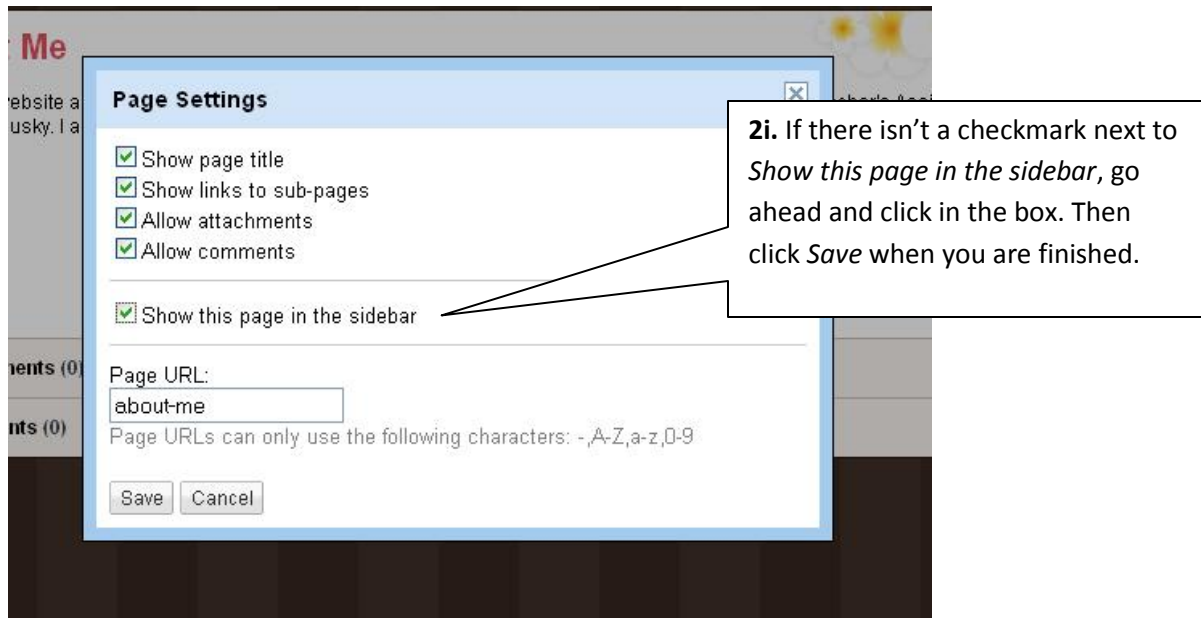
: Me

rebsite a
usky. I a

Page Settings

☑ Show page title
☑ Show links to sub-pages
☑ Allow attachments
☑ Allow comments

☑ Show this page in the sidebar

Page URL:
about-me
Page URLs can only use the following characters: -,A-Z,a-z,0-9

Save Cancel

nents (0)
nts (0)

**2i.** If there isn't a checkmark next to *Show this page in the sidebar*, go ahead and click in the box. Then click *Save* when you are finished.